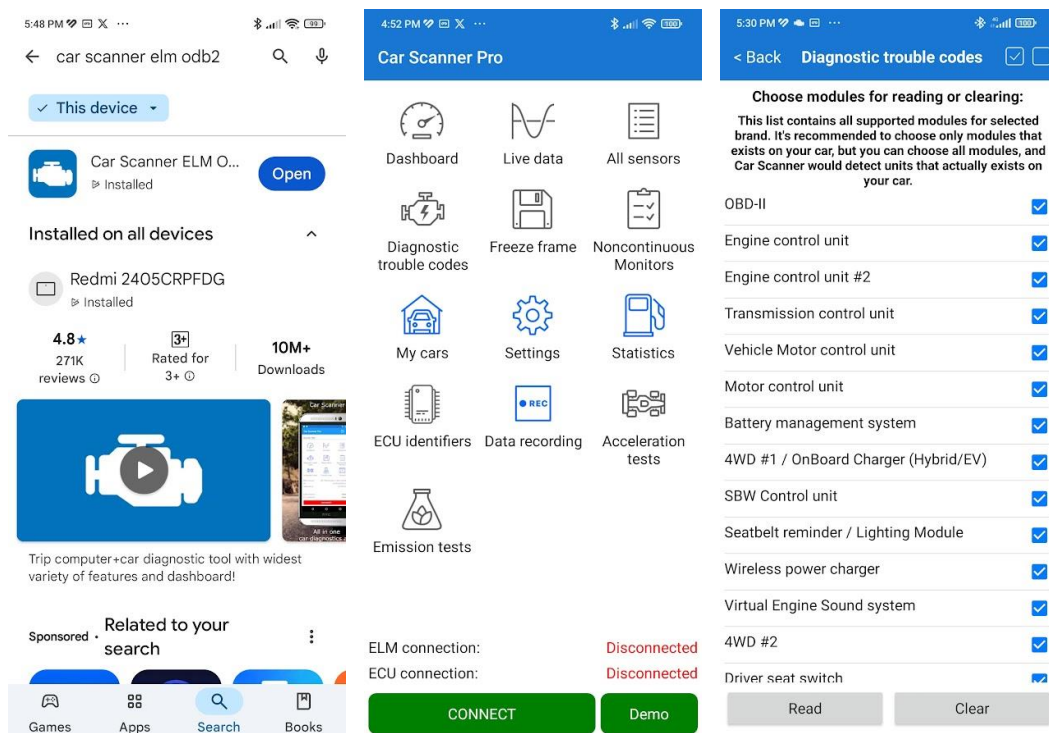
5:48 PM ··· 99

← car scanner elm odb2

✓ This device ▾

Car Scanner ELM O...
Installed

Open

Installed on all devices

Redmi 2405CRPFDG
Installed

4.8★
271K reviews

3+
Rated for 3+

10M+
Downloads

Car Scanner

All in one car diagnostics

Trip computer+car diagnostic tool with widest variety of features and dashboard!

Sponsored · Related to your search

Games Apps Search Books

4:52 PM ··· 100

Car Scanner Pro

Dashboard
Live data
All sensors
Diagnostic trouble codes
Freeze frame
Noncontinuous Monitors
My cars
Settings
Statistics
ECU identifiers
REC
Data recording
Acceleration tests
Emission tests

ELM connection: Disconnected
ECU connection: Disconnected

CONNECT
Demo

5:30 PM ··· 100

< Back Diagnostic trouble codes

Choose modules for reading or clearing:

This list contains all supported modules for selected brand. It's recommended to choose only modules that exists on your car, but you can choose all modules, and Car Scanner would detect units that actually exists on your car.

OBD-II
Engine control unit
Engine control unit #2
Transmission control unit
Vehicle Motor control unit
Motor control unit
Battery management system
4WD #1 / OnBoard Charger (Hybrid/EV)
SBW Control unit
Seatbelt reminder / Lighting Module
Wireless power charger
Virtual Engine Sound system
4WD #2
Driver seat switch

Read
Clear